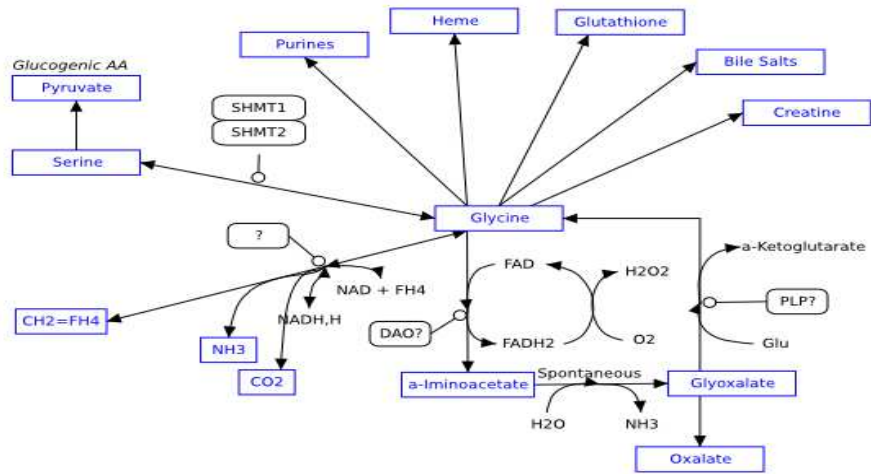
Heme
Glutathione
Purines
Bile Salts
Glucogenic AA
Pyruvate
Creatine
SHMT1
SHMT2
Serine
Glycine
?
a-Ketoglutarate
FAD
H2O2
NAD + FH4
PLP?
NADH,H
CH2=FH4
DAO?
FADH2
O2
Glu
NH3
Spontaneous
CO2
a-Iminoacetate
Glyoxalate
H2O
NH3
Oxalate